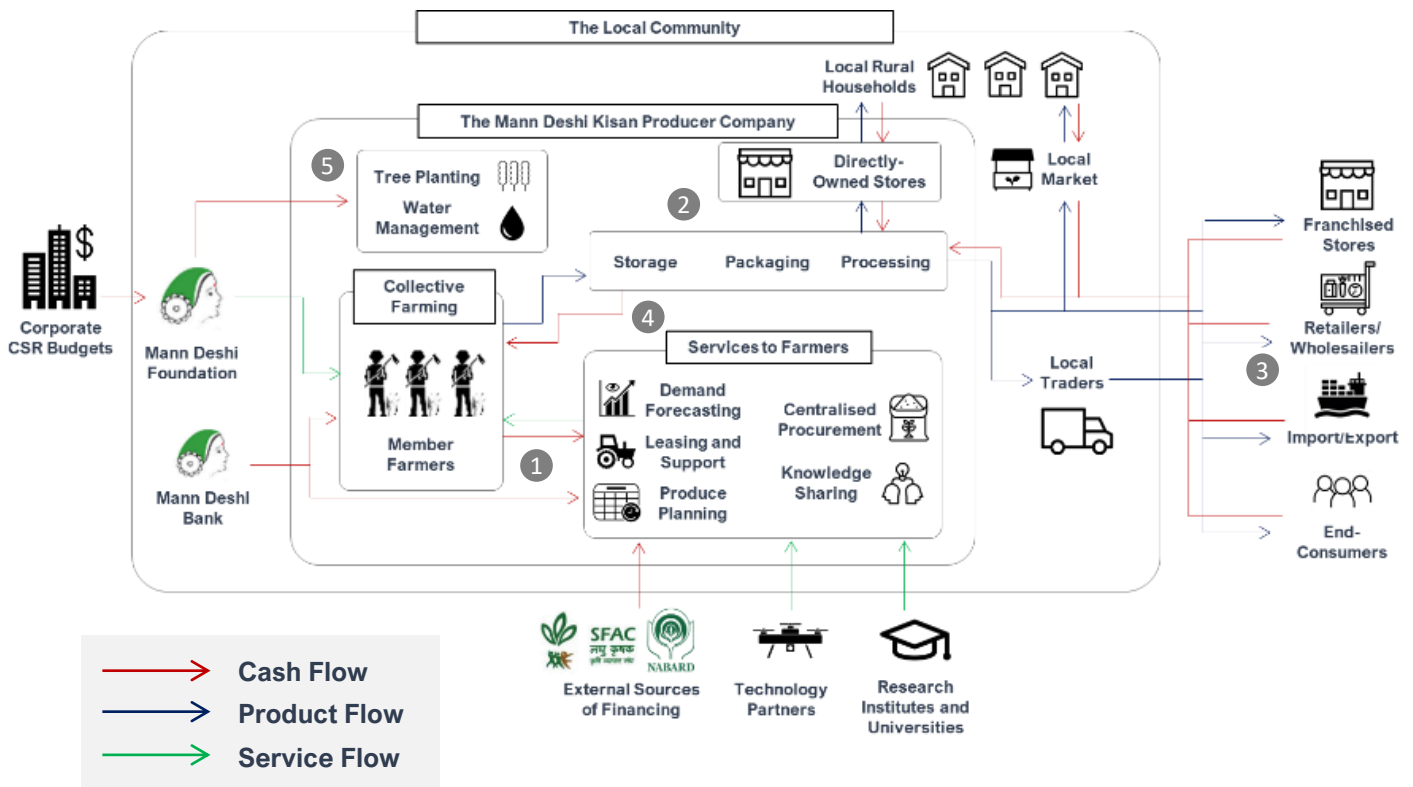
The Local Community

Local Rural Households

The Mann Deshi Kisan Producer Company

5

Tree Planting

Water Management

Directly-Owned Stores

Local Market

2

Storage Packaging Processing

Franchised Stores

Corporate CSR Budgets

Mann Deshi Foundation

Collective Farming

4

Retailers/ Wholesailers

Services to Farmers

Local Traders

3

Demand Forecasting

Centralised Procurement

Import/Export

Leasing and Support

Member Farmers

1

Knowledge Sharing

Mann Deshi Bank

Produce Planning

End-Consumers

SFAC

NABARD

External Sources of Financing

Technology Partners

Research Institutes and Universities

Cash Flow

Product Flow

Service Flow